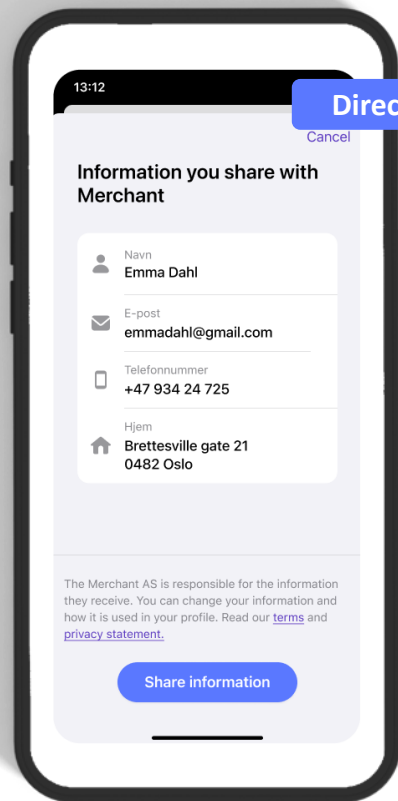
13:12

Direc

Cancel

Information you share with Merchant

Navn
Emma Dahl

E-post
emmadahl@gmail.com

Telefonnummer
+47 934 24 725

Hjem
Brettesville gate 21
0482 Oslo

The Merchant AS is responsible for the information they receive. You can change your information and how it is used in your profile. Read our terms and privacy statement.

Share information